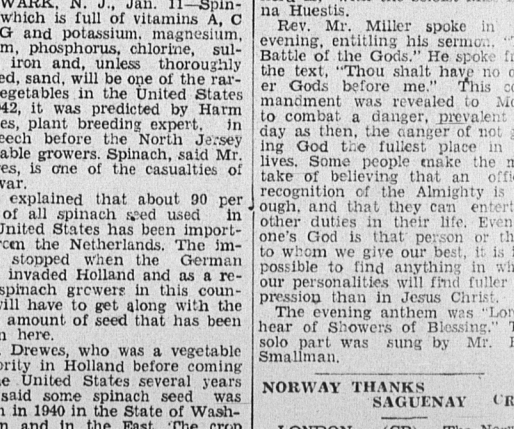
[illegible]WARK, N. J., Jan. 11—Spin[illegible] which is full of vitamins A, C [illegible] G and potassium, magnesium, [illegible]m, phosphorus, chlorine, sul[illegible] iron and, unless thoroughly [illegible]ed, sand, will be one of the rar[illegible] vegetables in the United States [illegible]42, it was predicted by Harm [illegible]es, plant breeding expert, in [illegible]eech before the North Jersey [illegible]able growers. Spinach, said Mr. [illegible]es, is one of the casualties of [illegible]war.

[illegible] explained that about 90 per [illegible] of all spinach seed used in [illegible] United States has been import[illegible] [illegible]om the Netherlands. The im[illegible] stopped when the German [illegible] invaded Holland and as a re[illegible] spinach growers in this coun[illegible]ill have to get along with the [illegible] amount of seed that has been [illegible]n here.

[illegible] Drewes, who was a vegetable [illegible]ority in Holland before coming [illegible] e United States several years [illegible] said some spinach seed was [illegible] in 1940 in the State of Wash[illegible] and in the East. The crop

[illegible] na Huestis.

Rev. Mr. Miller spoke in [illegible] evening, entitling his sermon "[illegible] Battle of the Gods." He spoke f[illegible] the text, "Thou shalt have no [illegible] er Gods before me." This co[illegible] mandment was revealed to Mo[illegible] to combat a danger, prevalent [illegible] day as then, the danger of not g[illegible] ing God the fullest place in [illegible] lives. Some people make the m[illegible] take of believing that an offi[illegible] recognition of the Almighty is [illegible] ough, and that they can entert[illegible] other duties in their life. Even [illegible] one's God is that person or th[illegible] to whom we give our best, it is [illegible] possible to find anything in wh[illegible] our personalities will find fuller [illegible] pression than in Jesus Christ.

The evening anthem was "Lor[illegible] hear of Showers of Blessing." T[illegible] solo part was sung by Mr. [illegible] Smallman.

NORWAY THANKS SAGUENAY CR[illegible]

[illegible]